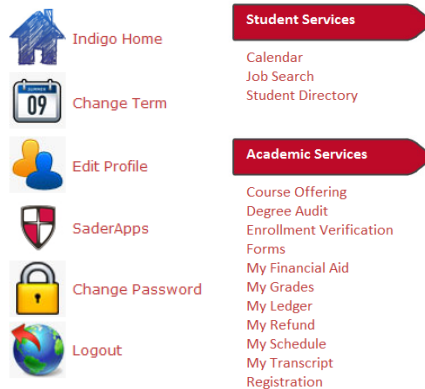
Indigo Home

09

Change Term

Edit Profile

SaderApps

Change Password

Logout

Student Services

Calendar
Job Search
Student Directory

Academic Services

Course Offering
Degree Audit
Enrollment Verification
Forms
My Financial Aid
My Grades
My Ledger
My Refund
My Schedule
My Transcript
Registration